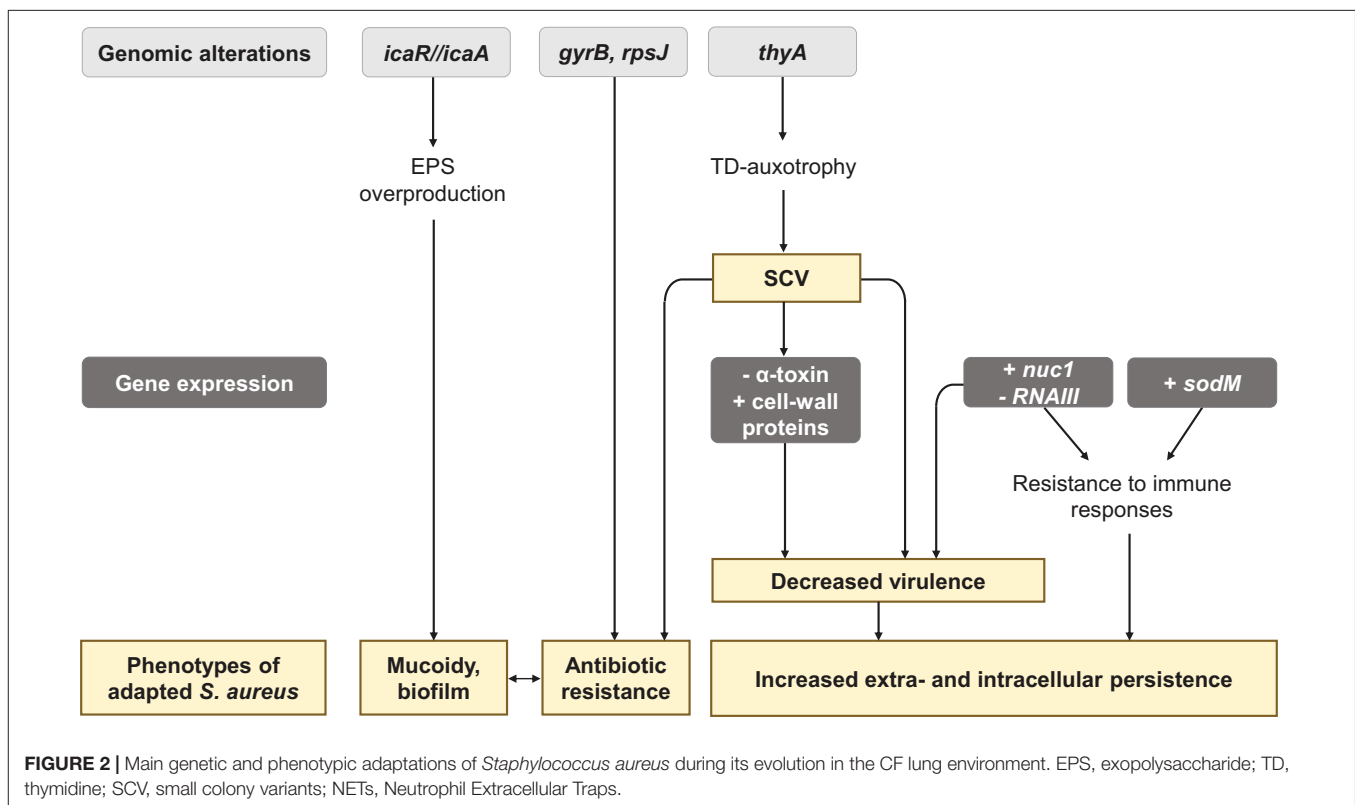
Genomic alterations

icaR//icaA

gyrB, rpsJ

thyA

EPS overproduction

TD-auxotrophy

SCV

Gene expression

- α-toxin + cell-wall proteins

+ nuc1 - RNAIII

+ sodM

Resistance to immune responses

Decreased virulence

Phenotypes of adapted S. aureus

Mucoidy, biofilm

Antibiotic resistance

Increased extra- and intracellular persistence

FIGURE 2 | Main genetic and phenotypic adaptations of Staphylococcus aureus during its evolution in the CF lung environment. EPS, exopolysaccharide; TD, thymidine; SCV, small colony variants; NETs, Neutrophil Extracellular Traps.